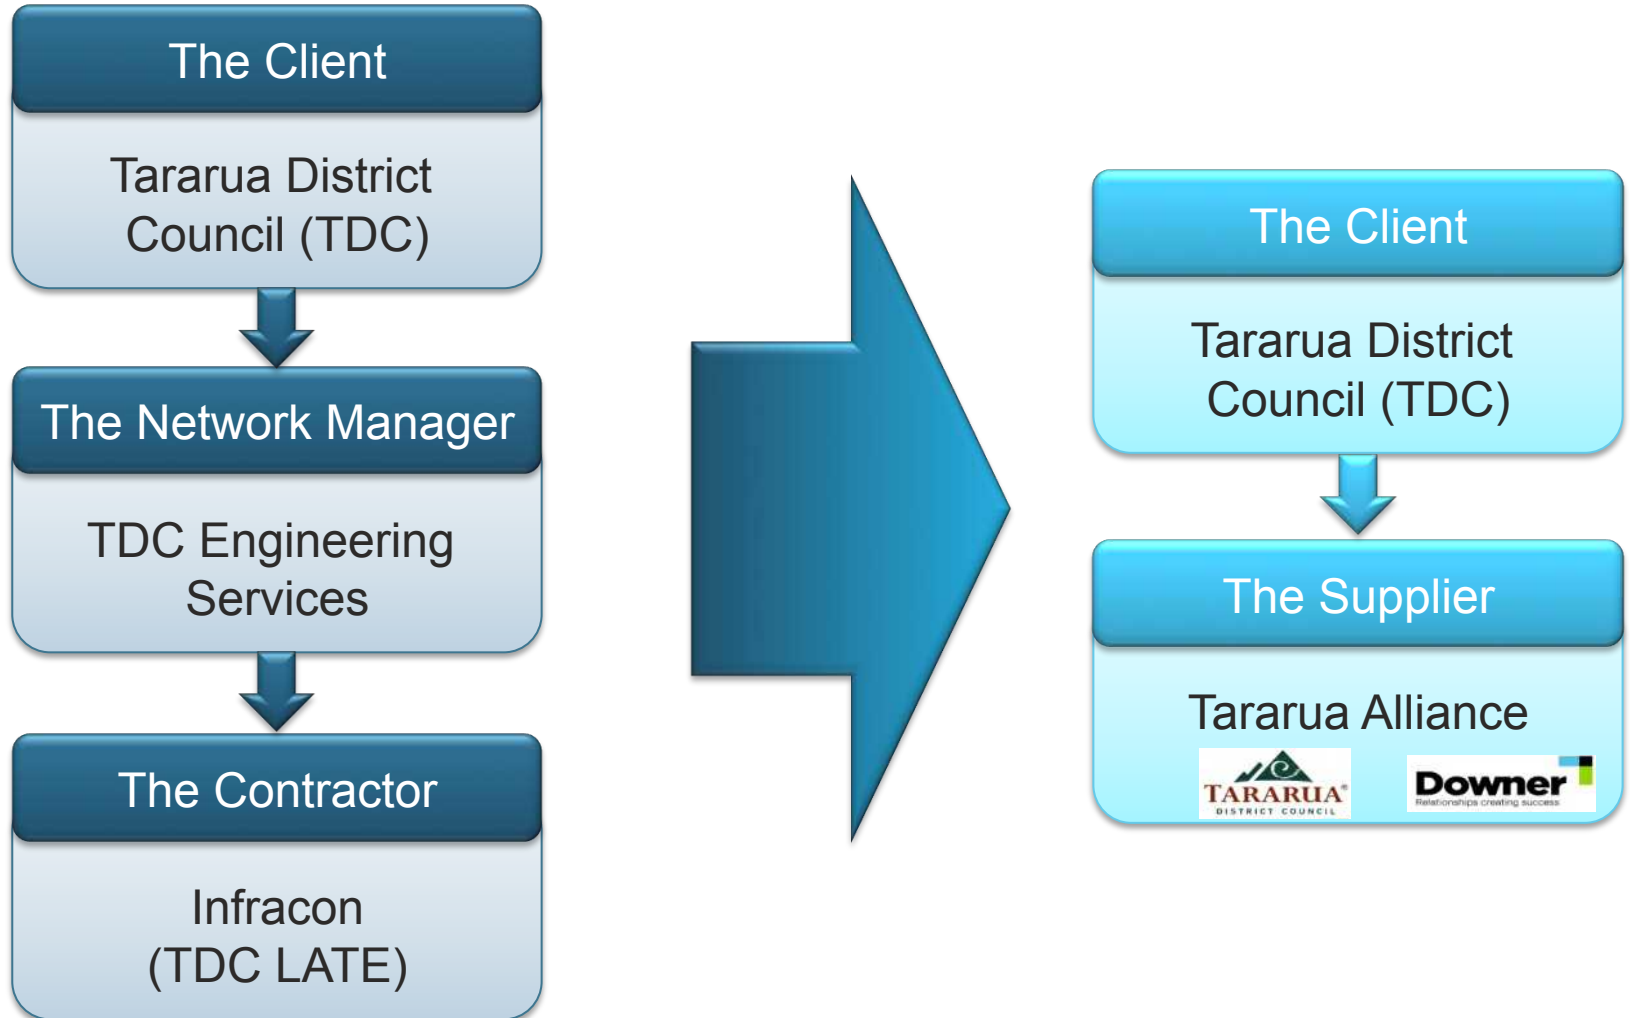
The Client

Tararua District Council (TDC)

The Network Manager

TDC Engineering Services

The Contractor

Infracon (TDC LATE)

The Client

Tararua District Council (TDC)

The Supplier

Tararua Alliance

TARARUA DISTRICT COUNCIL

Downer Relationships creating success